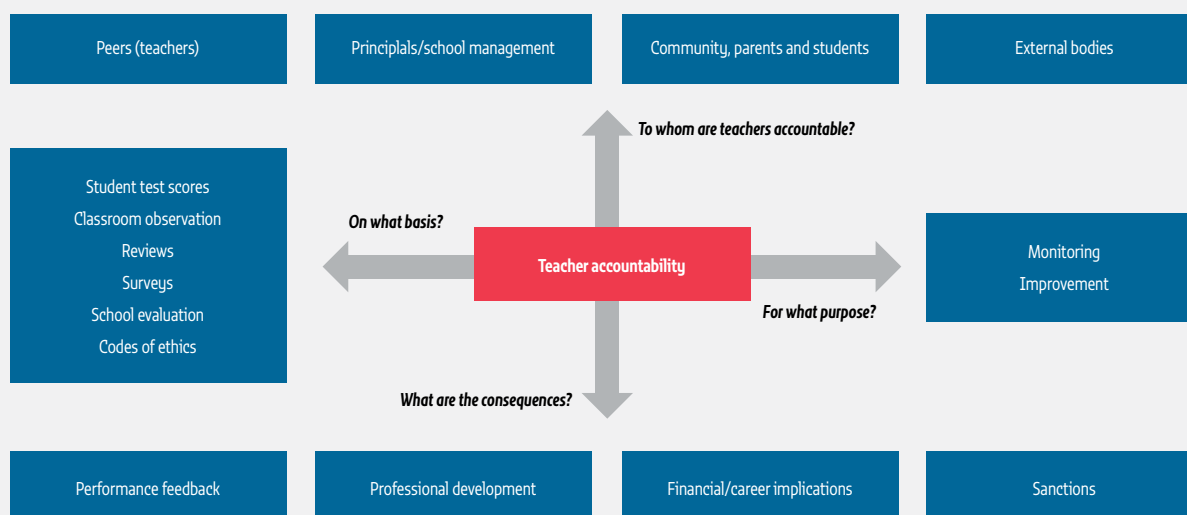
Peers (teachers)

Principlals/school management

Community, parents and students

External bodies

To whom are teachers accountable?

Student test scores
Classroom observation
Reviews
Surveys
School evaluation
Codes of ethics

On what basis?

Teacher accountability

Monitoring
Improvement

For what purpose?

What are the consequences?

Performance feedback

Professional development

Financial/career implications

Sanctions